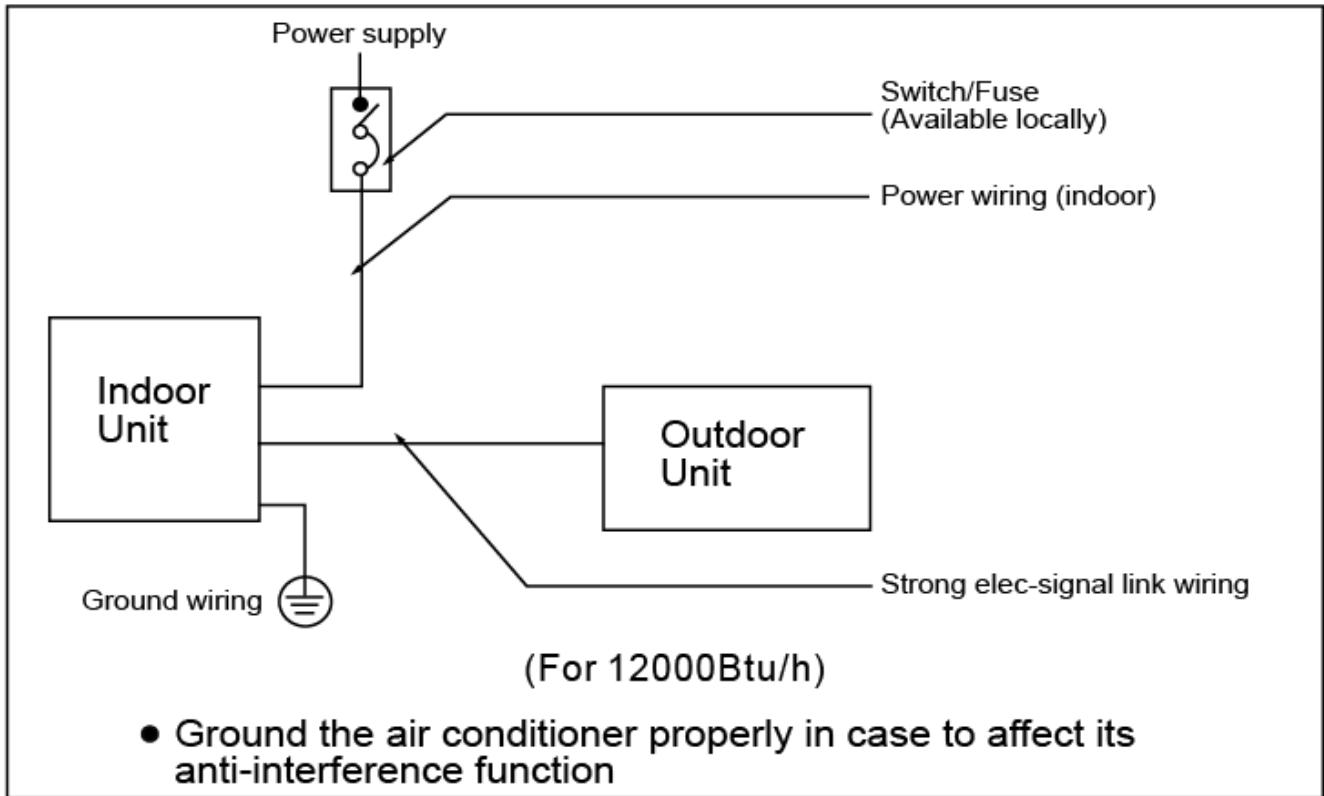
Power supply

Switch/Fuse
(Available locally)

Power wiring (indoor)

Indoor
Unit

Outdoor
Unit

Strong elec-signal link wiring

Ground wiring

(For 12000Btu/h)

● Ground the air conditioner properly in case to affect its anti-interference function